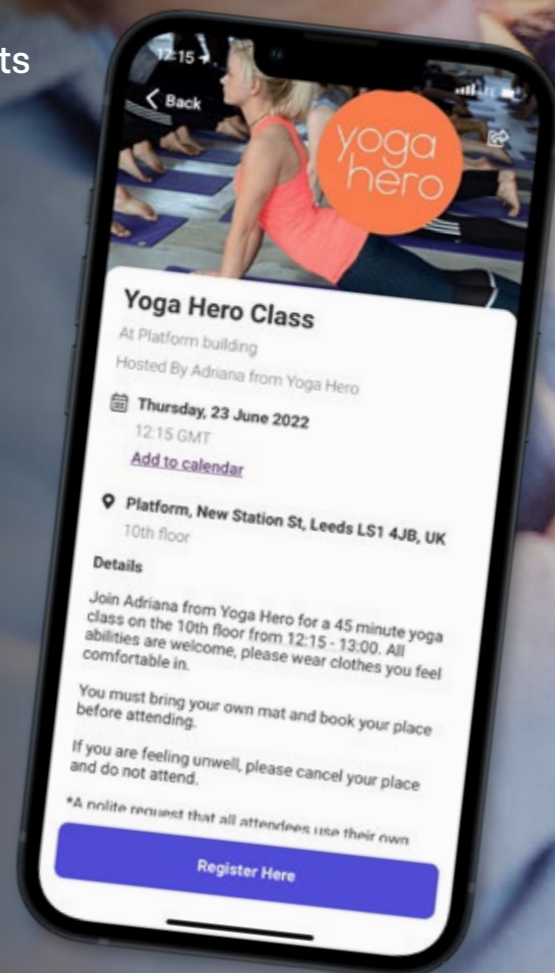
ts

12:15

Back

yoga hero

Yoga Hero Class

At Platform building

Hosted By Adriana from Yoga Hero

Thursday, 23 June 2022

12:15 GMT

Add to calendar

Platform, New Station St, Leeds LS1 4JB, UK

10th floor

Details

Join Adriana from Yoga Hero for a 45 minute yoga class on the 10th floor from 12:15 - 13:00. All abilities are welcome, please wear clothes you feel comfortable in.

You must bring your own mat and book your place before attending.

If you are feeling unwell, please cancel your place and do not attend.

*A polite request that all attendees use their own

Register Here